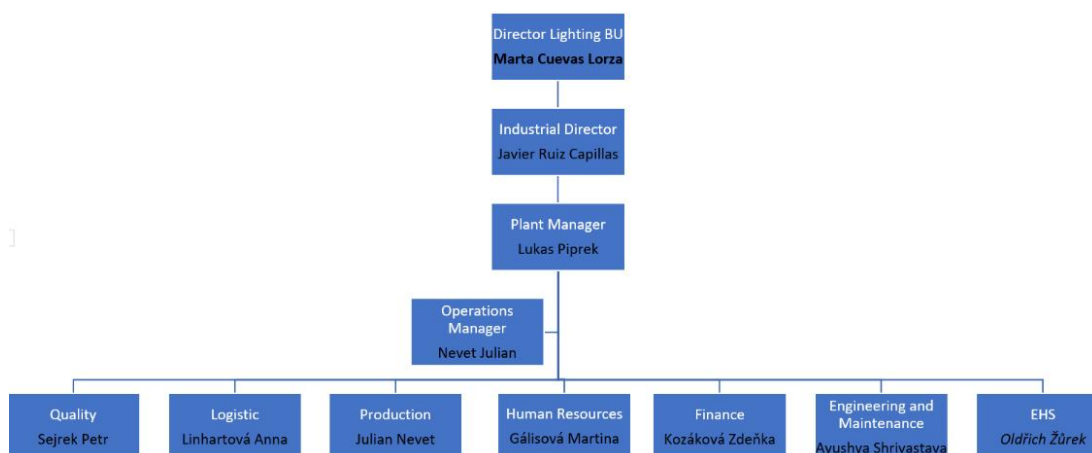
Director Lighting BU
Marta Cuevas Lorza

Industrial Director
Javier Ruiz Capillas

Plant Manager
Lukas Piprek

Operations Manager
Nevet Julian

Quality
Sejrek Petr

Logistic
Linhartová Anna

Production
Julian Nevet

Human Resources
Gálisová Martina

Finance
Kozáková Zdeňka

Engineering and Maintenance
Ayushya Shrivastava

EHS
Oldřich Žůrek